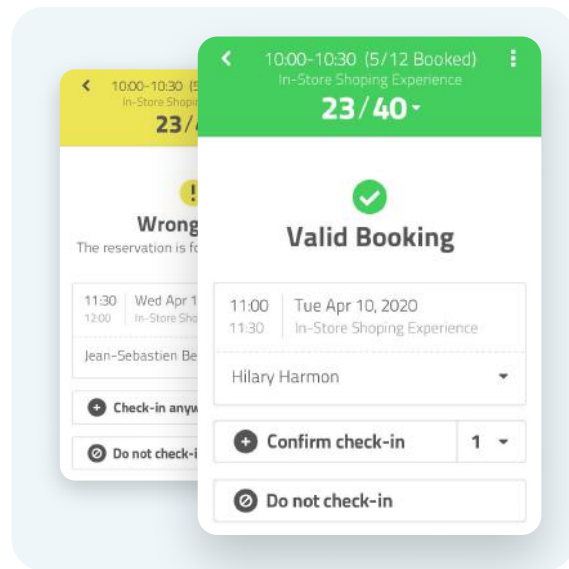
10:00-10:30 (5
In-Store Shopin
23/

Wrong
The reservation is fo

11:30
12:00
Wed Apr 1
In-Store Shop

Jean-Sebastien Be

Check-in anyw

Do not check-i

10:00-10:30 (5/12 Booked)
In-Store Shoping Experience
23/40

Valid Booking

11:00
11:30
Tue Apr 10, 2020
In-Store Shoping Experience

Hilary Harmon

Confirm check-in
1

Do not check-in